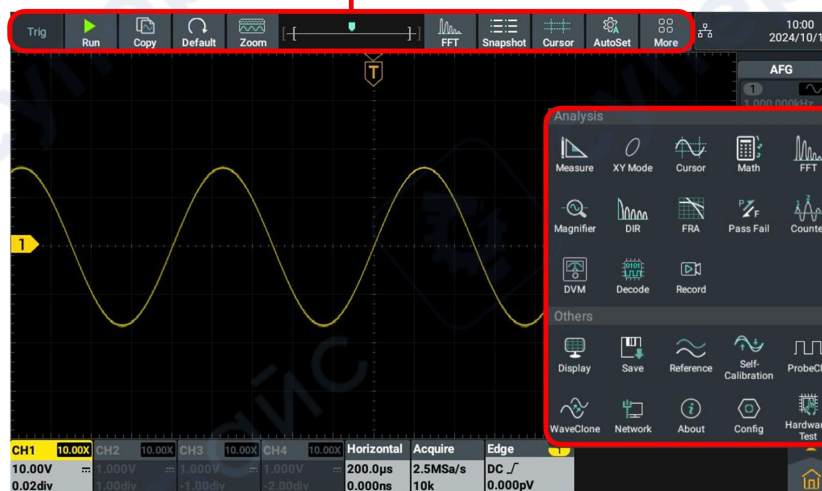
Trig Run Copy Default Zoom FFT Snapshot Cursor AutoSet More

10:00
2024/10/1

T

AFG
1
1.000.000kHz

1

Analysis
Measure XY Mode Cursor Math FFT
Magnifier DIR FRA Pass Fail Counte
DVM Decode Record

Others
Display Save Reference Self-Calibration ProbeC
WaveClone Network About Config Hardwa Test

| CH1 10.00X | CH2 10.00X | CH3 10.00X | CH4 10.00X | Horizontal | Acquire | Edge 1 |
|---|---|---|---|---|---|---|
| 10.00V | 1.000V | 1.000V | 1.000V | 200.0μs | 2.5MSa/s | DC |
| 0.02div | 1.00div | -1.00div | -2.00div | 0.000ns | 10k | 0.000pV |